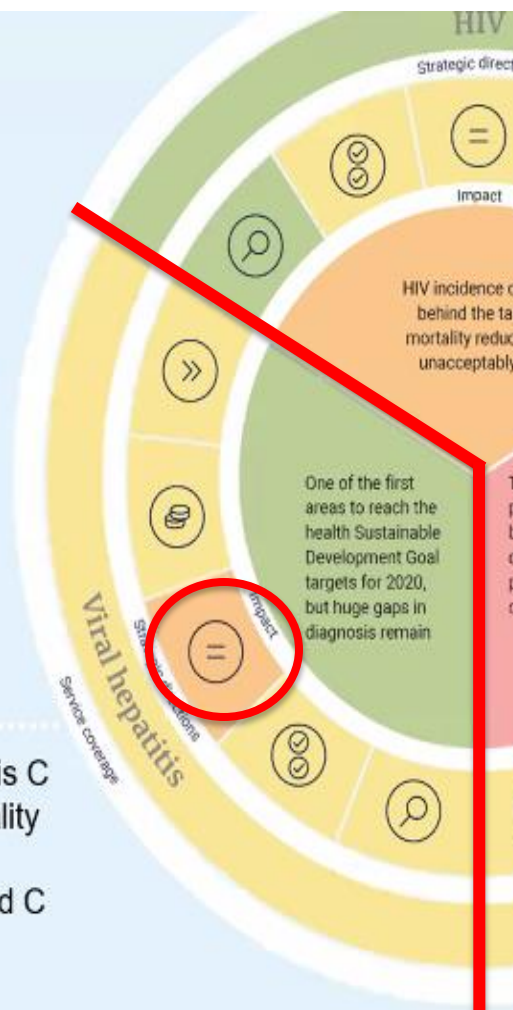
HIV

Strategic direct

Impact

HIV incidence behind the ta mortality reduc unacceptably

One of the first areas to reach the health Sustainable Development Goal targets for 2020, but huge gaps in diagnosis remain

Impact

Strategic directions

Viral hepatitis

Service coverage

ls C

lity

d C